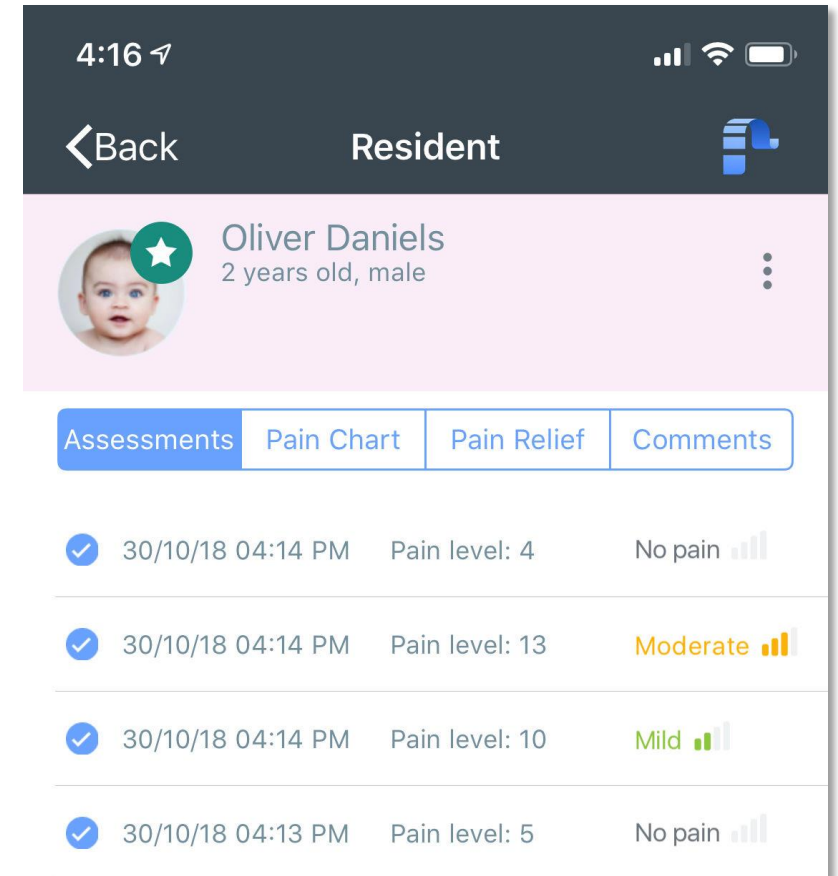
4:16

Back
Resident

Oliver Daniels
2 years old, male

Assessments | Pain Chart | Pain Relief | Comments

30/10/18 04:14 PM Pain level: 4 No pain

30/10/18 04:14 PM Pain level: 13 Moderate

30/10/18 04:14 PM Pain level: 10 Mild

30/10/18 04:13 PM Pain level: 5 No pain